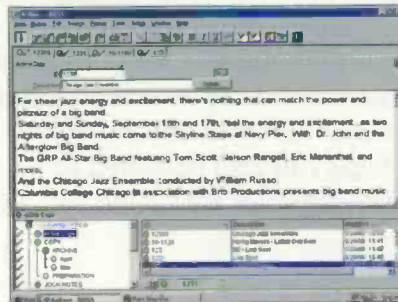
For sheer jazz energy and excitement, there's nothing that can match the power and pizzazz of a big band.

Saturday and Sunday, September 16th and 17th, feel the energy and excitement...as two nights of big band music come to the Skyline Stage at Navy Pier. With Dr. John and the Allergiow Big Band

The GRP All-Star Big Band featuring Tom Scott, Jason Rangell, Eric Marienthal, and more.

And the Chicago Jazz Ensemble conducted by William Russo

Columbia College Chicago in association with Brio Productions presents big band music

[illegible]